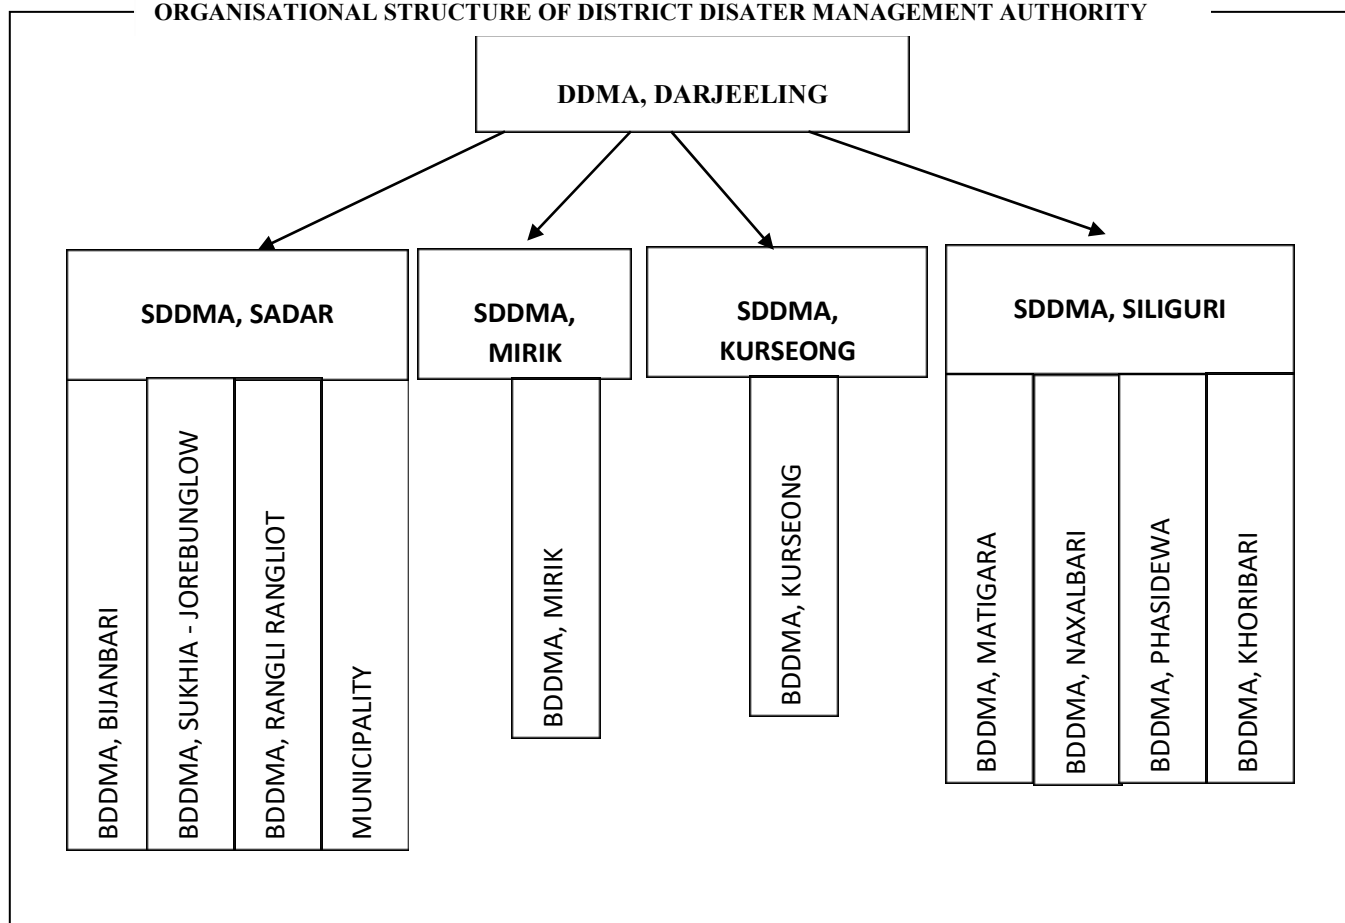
ORGANISATIONAL STRUCTURE OF DISTRICT DISATER MANAGEMENT AUTHORITY

DDMA, DARJEELING

SDDMA, SADAR

BDDMA, BIJANBARI

BDDMA, SUKHIA - JOREBUNGLOW

BDDMA, RANGLI RANGLIOT

MUNICIPALITY

SDDMA, MIRIK

BDDMA, MIRIK

SDDMA, KURSEONG

BDDMA, KURSEONG

SDDMA, SILIGURI

BDDMA, MATIGARA

BDDMA, NAXALBARI

BDDMA, PHASIDEWA

BDDMA, KHORIBARI